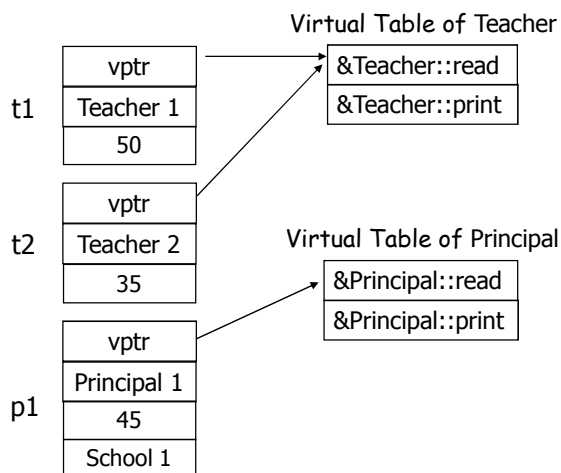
Virtual Table of Teacher

| vptr |
|---|
| Teacher 1 |
| 50 |

t1

| &Teacher::read |
|---|
| &Teacher::print |

| vptr |
|---|
| Teacher 2 |
| 35 |

t2

Virtual Table of Principal

| &Principal::read |
|---|
| &Principal::print |

| vptr |
|---|
| Principal 1 |
| 45 |
| School 1 |

p1